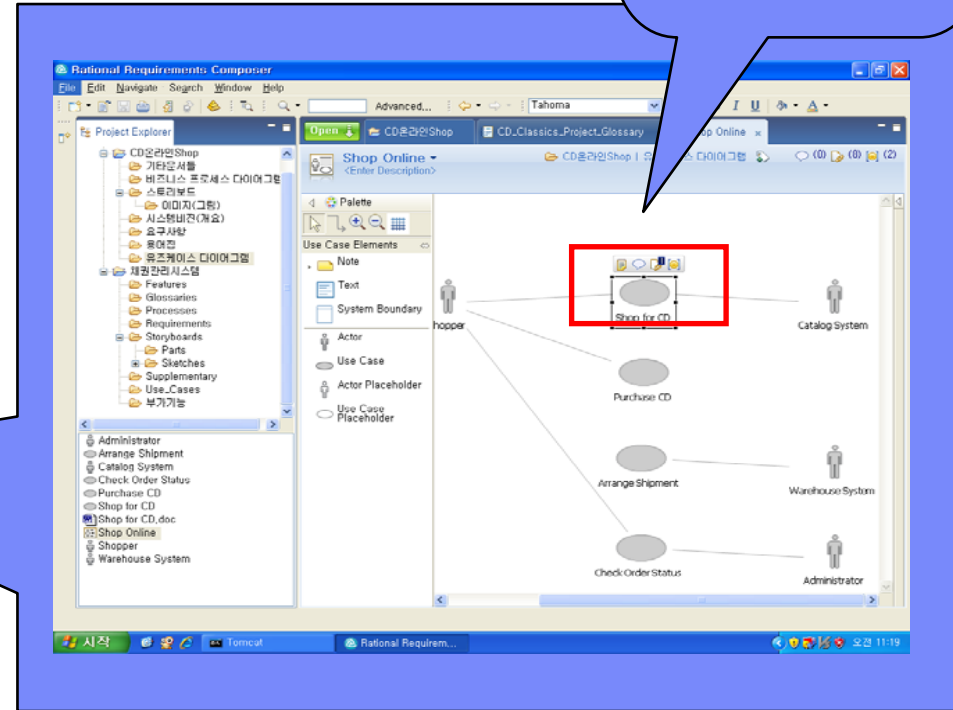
Rational Requirements Composer

File Edit Navigate Search Window Help

Advanced... Tahoma

Project Explorer

CD온라인Shop
기타문서들
비즈니스 프로세스 다이어그램
스토리보드
이미지(그림)
시스템비전(개요)
요구사항
용어집
유즈케이스 다이어그램
채권관리시스템
Features
Glossaries
Processes
Requirements
Storyboards
Parts
Sketches
Supplementary
Use_Cases
부가기능

Administrator
Arrange Shipment
Catalog System
Check Order Status
Purchase CD
Shop for CD
Shop for CD,doc
Shop Online
Shopper
Warehouse System

Open
CD온라인Shop
CD_Classics_Project_Glossary
op Online

Shop Online
<Enter Description>
CD온라인Shop | 유 스 다이어그램
(0) (0) (2)

Palette
Use Case Elements
Note
Text
System Boundary
Actor
Use Case
Actor Placeholder
Use Case Placeholder

hopper
Shop for CD
Catalog System
Purchase CD
Arrange Shipment
Warehouse System
Check Order Status
Administrator

시작
Tomcat
Rational Requirem...
오전 11:19